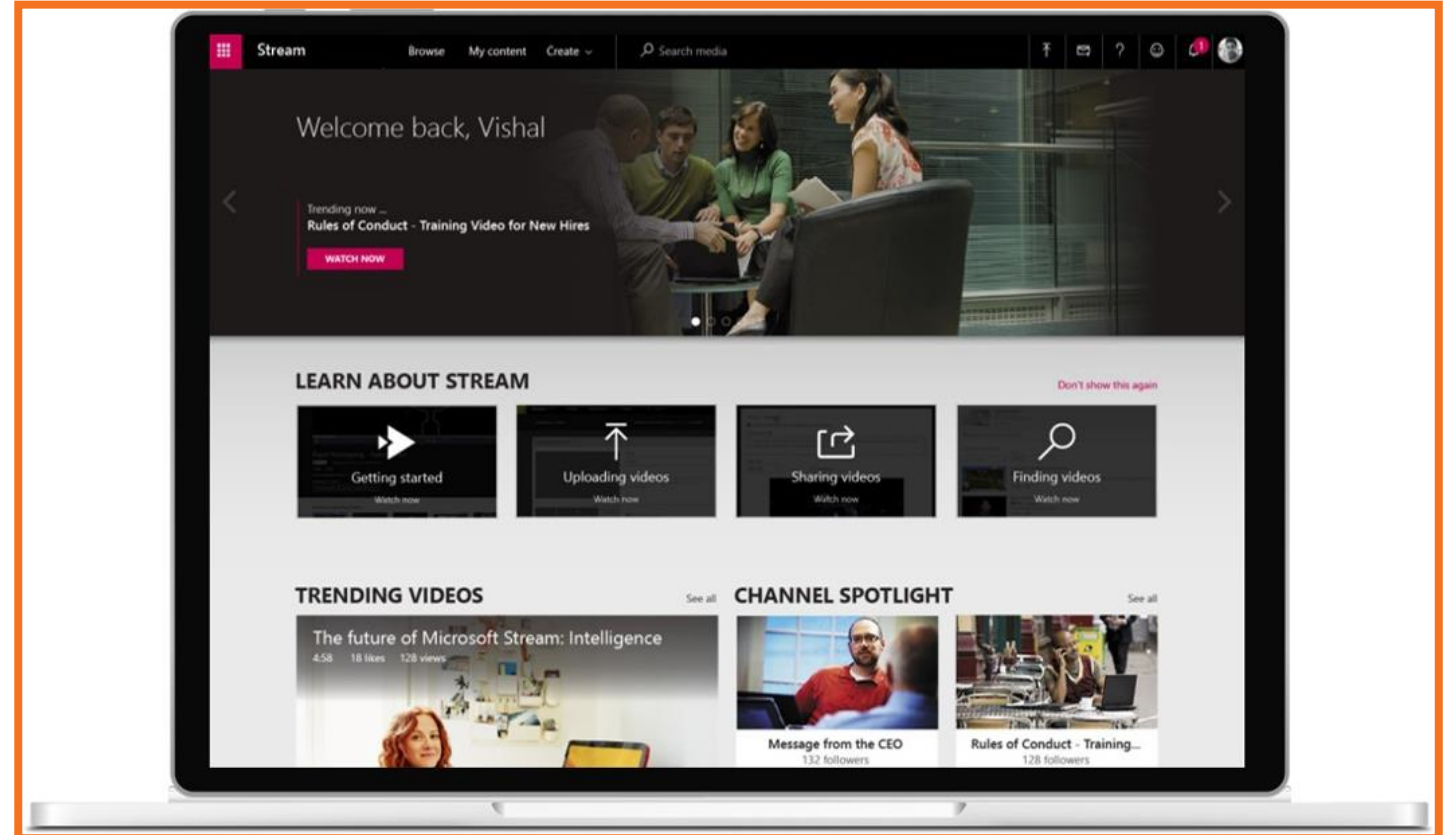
Stream Browse My content Create Search media

1

Welcome back, Vishal

Trending now ...
Rules of Conduct - Training Video for New Hires

WATCH NOW

LEARN ABOUT STREAM

Don't show this again

Getting started
Watch now

Uploading videos
Watch now

Sharing videos
Watch now

Finding videos
Watch now

TRENDING VIDEOS

See all

The future of Microsoft Stream: Intelligence
4:58 18 likes 128 views

CHANNEL SPOTLIGHT

See all

Message from the CEO
132 followers

Rules of Conduct - Training...
128 followers